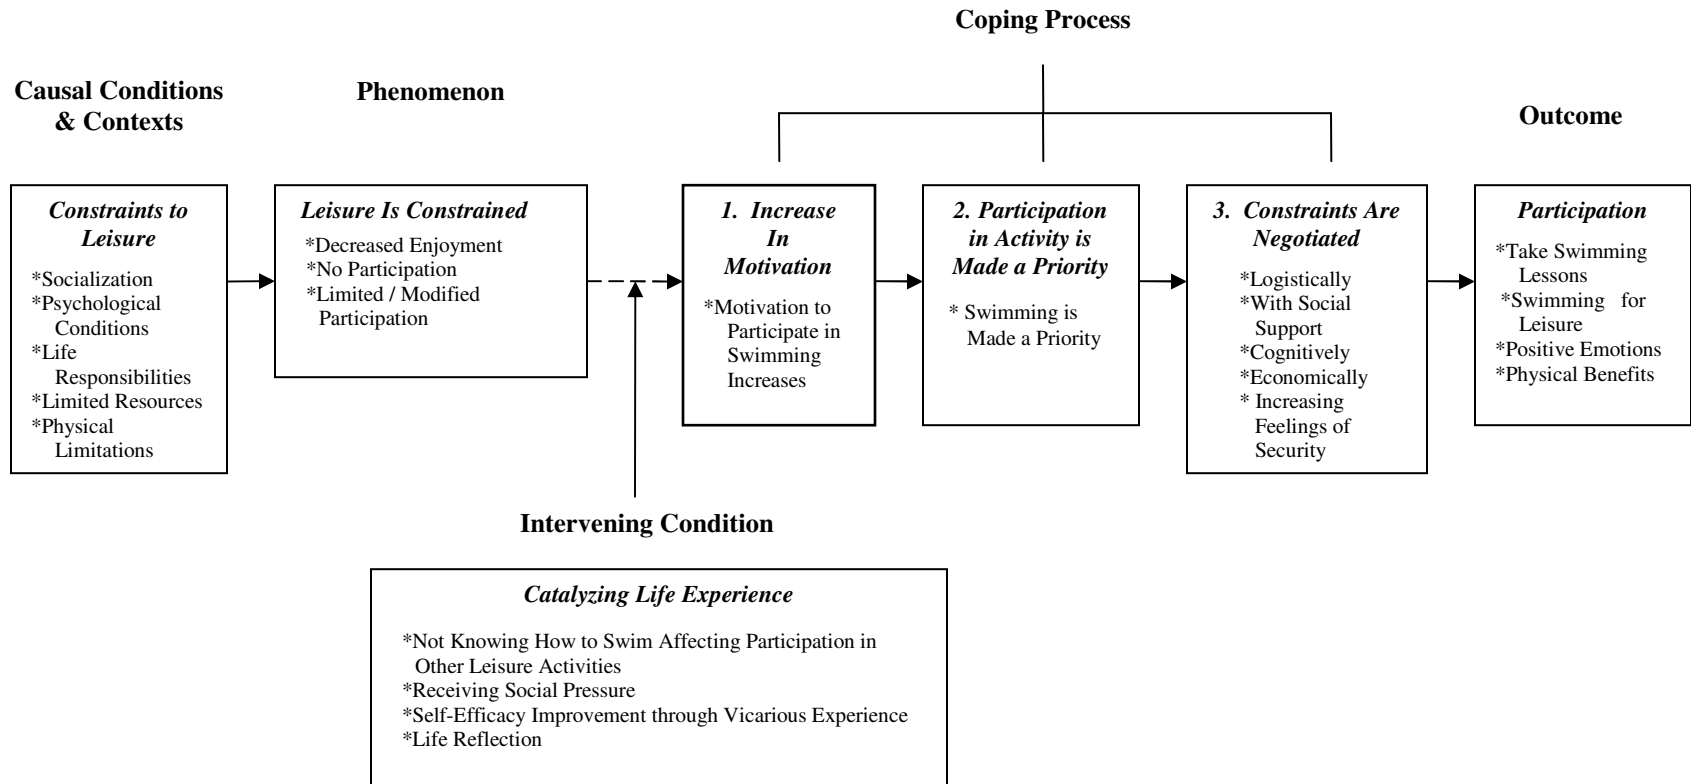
Coping Process

Causal Conditions & Contexts

Phenomenon

Outcome

Constraints to Leisure

*Socialization
*Psychological Conditions
*Life Responsibilities
*Limited Resources
*Physical Limitations

Leisure Is Constrained

*Decreased Enjoyment
*No Participation
*Limited / Modified Participation

1. Increase In Motivation

*Motivation to Participate in Swimming Increases

2. Participation in Activity is Made a Priority

* Swimming is Made a Priority

3. Constraints Are Negotiated

*Logistically
*With Social Support
*Cognitively
*Economically
* Increasing Feelings of Security

Participation

*Take Swimming Lessons
*Swimming for Leisure
*Positive Emotions
*Physical Benefits

Intervening Condition

Catalyzing Life Experience

*Not Knowing How to Swim Affecting Participation in Other Leisure Activities
*Receiving Social Pressure
*Self-Efficacy Improvement through Vicarious Experience
*Life Reflection